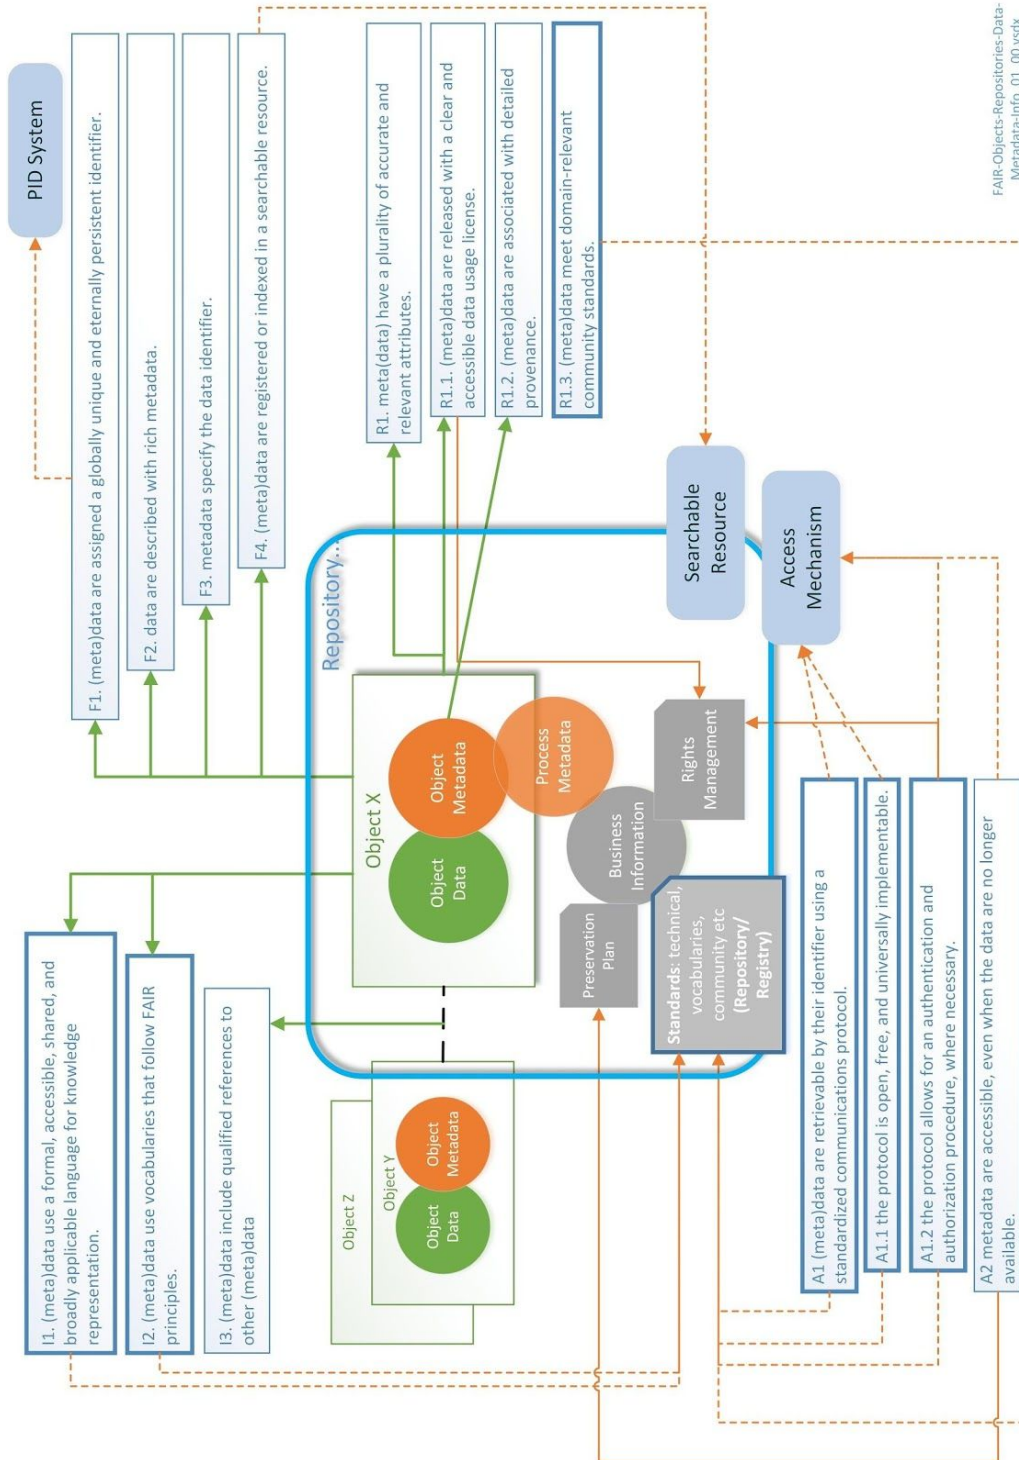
PID System

F1. (meta)data are assigned a globally unique and eternally persistent identifier.

F2. data are described with rich metadata.

F3. metadata specify the data identifier.

F4. (meta)data are registered or indexed in a searchable resource.

R1. meta(data) have a plurality of accurate and relevant attributes.

R1.1. (meta)data are released with a clear and accessible data usage license.

R1.2. (meta)data are associated with detailed provenance.

R1.3. (meta)data meet domain-relevant community standards.

FAIR-Objects-Repositories-Data-Metadata-Info_01_00.vsdx

Searchable Resource

Access Mechanism

Repository...

Object X

Object Metadata

Object Data

Process Metadata

Rights Management

Business Information

Preservation Plan

Standards: technical, vocabularies, community etc (Repository/ Registry)

Object Z

Object Y

Object Metadata

Object Data

I1. (meta)data use a formal, accessible, shared, and broadly applicable language for knowledge representation.

I2. (meta)data use vocabularies that follow FAIR principles.

I3. (meta)data include qualified references to other (meta)data

A1 (meta)data are retrievable by their identifier using a standardized communications protocol.

A1.1 the protocol is open, free, and universally implementable.

A1.2 the protocol allows for an authentication and authorization procedure, where necessary.

A2 metadata are accessible, even when the data are no longer available.